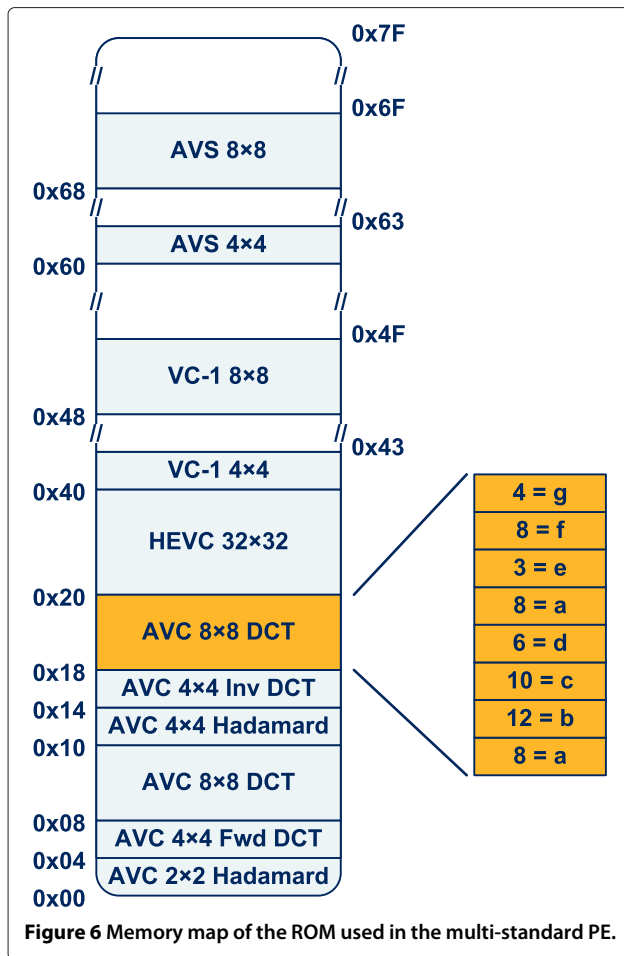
0x7F

0x6F

AVS 8×8

0x68

0x63

AVS 4×4

0x60

0x4F

VC-1 8×8

0x48

0x43

VC-1 4×4

0x40

HEVC 32×32

0x20

AVC 8×8 DCT

0x18

AVC 4×4 Inv DCT

0x14

AVC 4×4 Hadamard

0x10

AVC 8×8 DCT

0x08

AVC 4×4 Fwd DCT

0x04

AVC 2×2 Hadamard

0x00

4 = g
8 = f
3 = e
8 = a
6 = d
10 = c
12 = b
8 = a

**Figure 6** Memory map of the ROM used in the multi-standard PE.